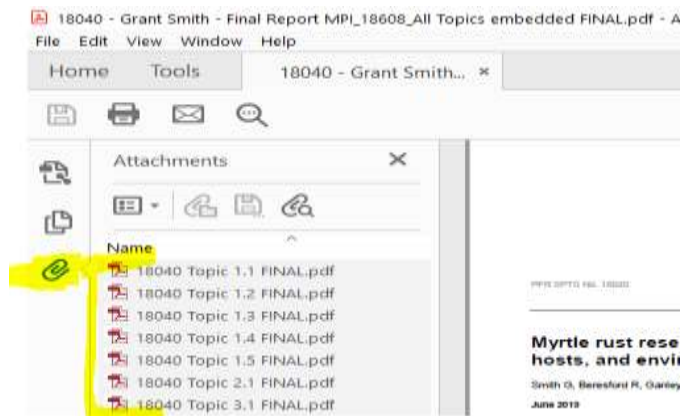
18040 - Grant Smith - Final Report MPI_18608_All Topics embedded FINAL.pdf - A
File Edit View Window Help
Home Tools 18040 - Grant Smith... ×

Attachments ×

Name
18040 Topic 1.1 FINAL.pdf
18040 Topic 1.2 FINAL.pdf
18040 Topic 1.3 FINAL.pdf
18040 Topic 1.4 FINAL.pdf
18040 Topic 1.5 FINAL.pdf
18040 Topic 2.1 FINAL.pdf
18040 Topic 3.1 FINAL.pdf

PFR SPTS No. 18608

Myrtle rust rese
hosts, and envi

Smith G, Beresford R, Ganley

June 2019